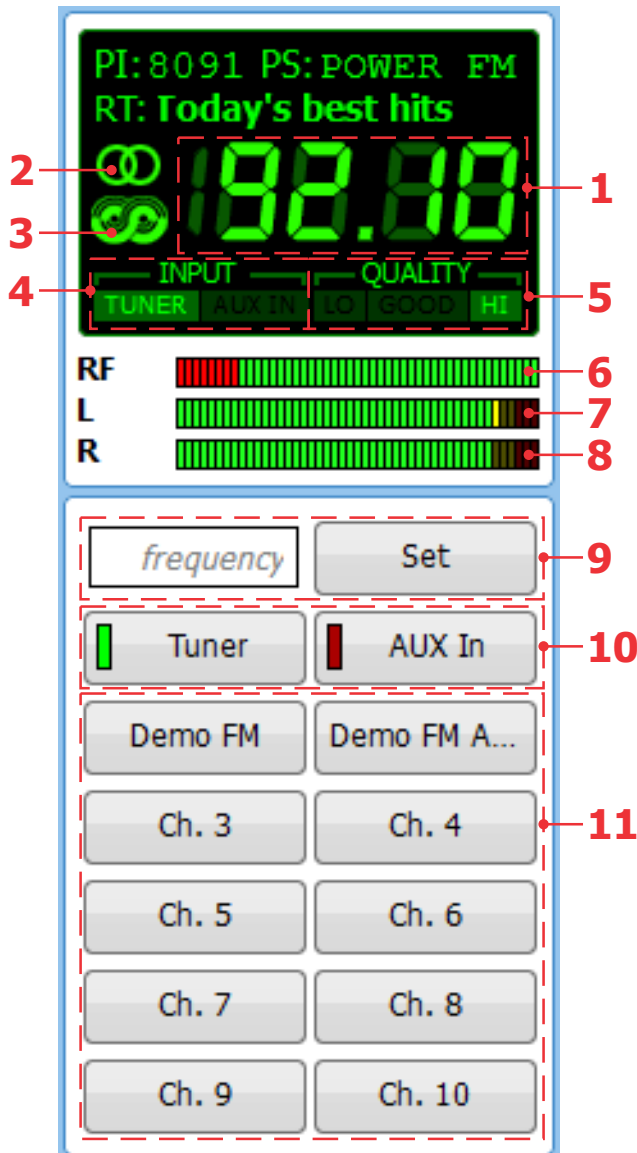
PI: 8091 PS: POWER FM
RT: Today's best hits

2
3
1
92.10
4
INPUT
TUNER AUX IN
QUALITY
LO GOOD HI
5

RF
6
L
7
R
8

frequency
Set
9

Tuner
AUX In
10

Demo FM
Demo FM A...
Ch. 3
Ch. 4
11
Ch. 5
Ch. 6
Ch. 7
Ch. 8
Ch. 9
Ch. 10